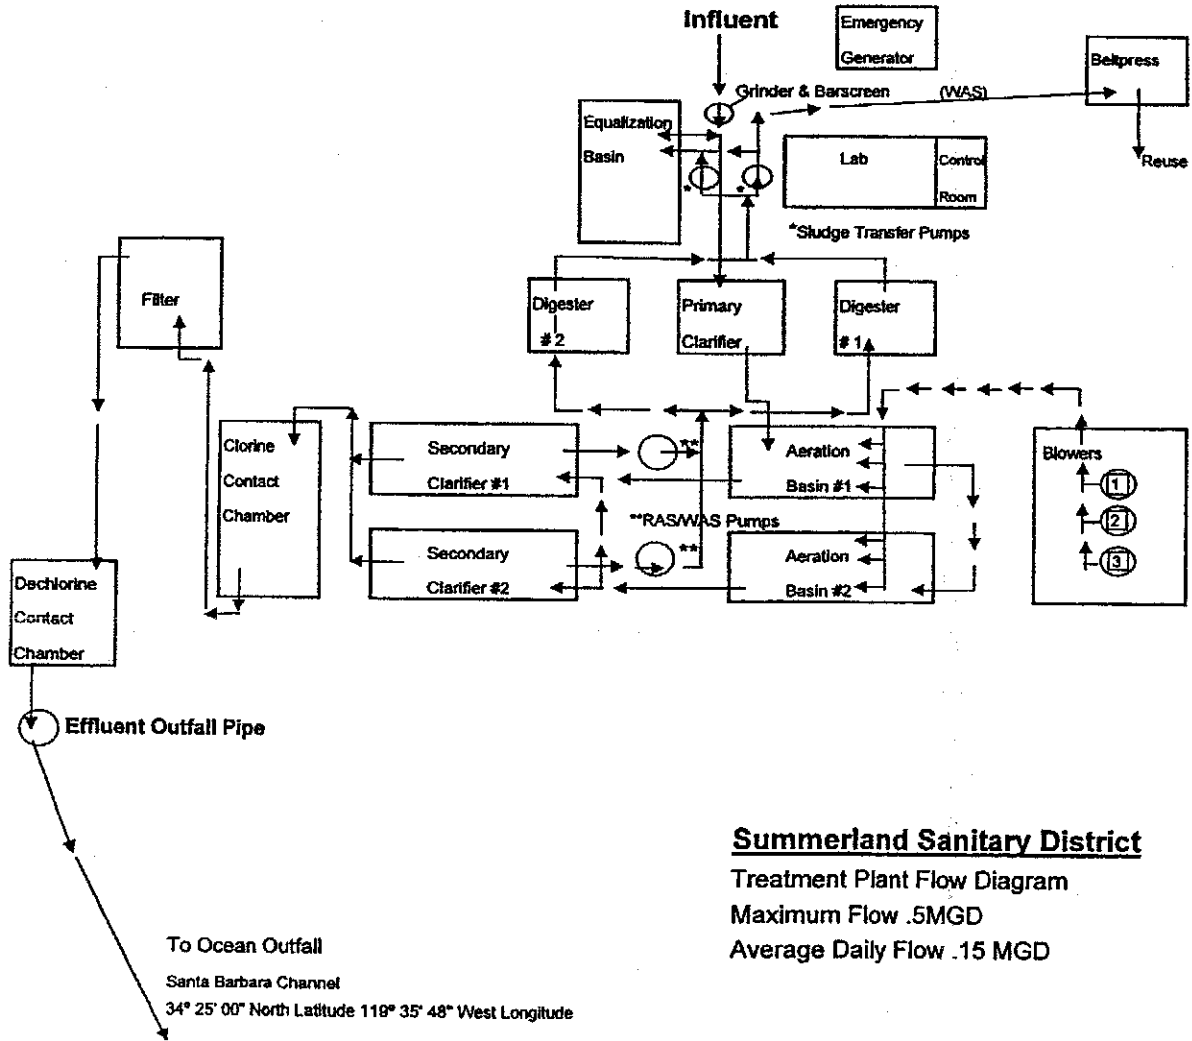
Influent

Emergency Generator

Grinder & Barscreen

(WAS)

Beltpress

Reuse

Equalization Basin

Lab

Control Room

*

*

*Sludge Transfer Pumps

Filter

Digester #2

Primary Clarifier

Digester #1

Clorine Contact Chamber

Secondary Clarifier #1

**

Aeration Basin #1

Blowers

1

2

3

**RAS/WAS Pumps

Secondary Clarifier #2

**

Aeration Basin #2

Dechlorine Contact Chamber

Effluent Outfall Pipe

Summerland Sanitary District

Treatment Plant Flow Diagram

Maximum Flow .5MGD

Average Daily Flow .15 MGD

To Ocean Outfall

Santa Barbara Channel

34° 25' 00" North Latitude 119° 35' 48" West Longitude